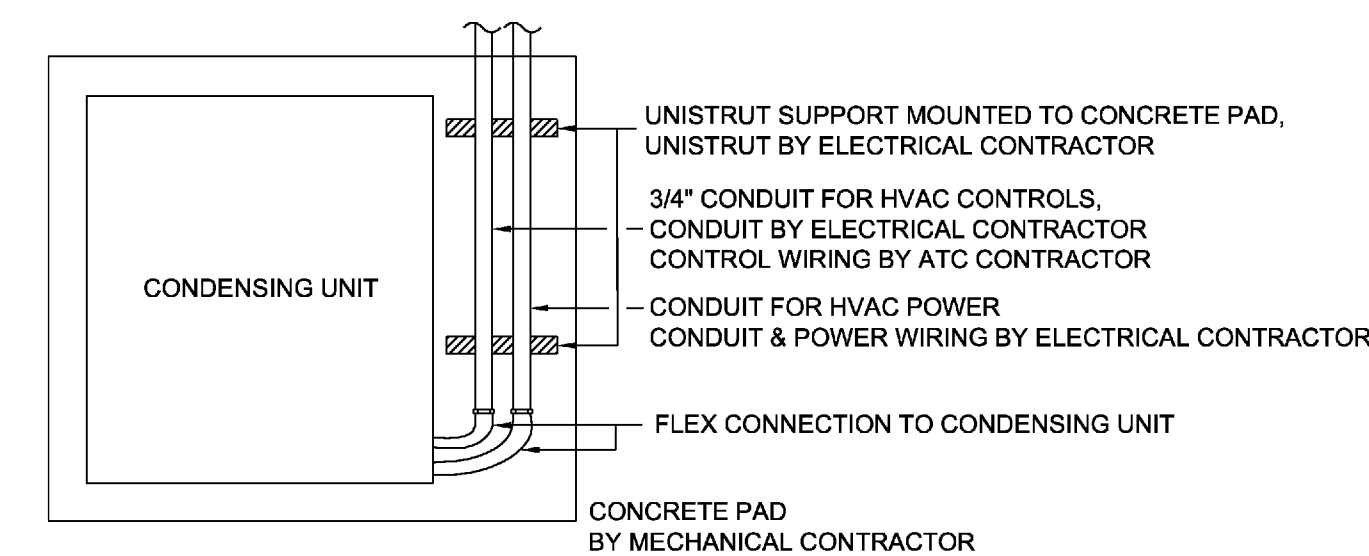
CONDENSING UNIT

UNISTRUT SUPPORT MOUNTED TO CONCRETE PAD, UNISTRUT BY ELECTRICAL CONTRACTOR

3/4" CONDUIT FOR HVAC CONTROLS, CONDUIT BY ELECTRICAL CONTRACTOR CONTROL WIRING BY ATC CONTRACTOR

CONDUIT FOR HVAC POWER CONDUIT & POWER WIRING BY ELECTRICAL CONTRACTOR

FLEX CONNECTION TO CONDENSING UNIT

CONCRETE PAD BY MECHANICAL CONTRACTOR